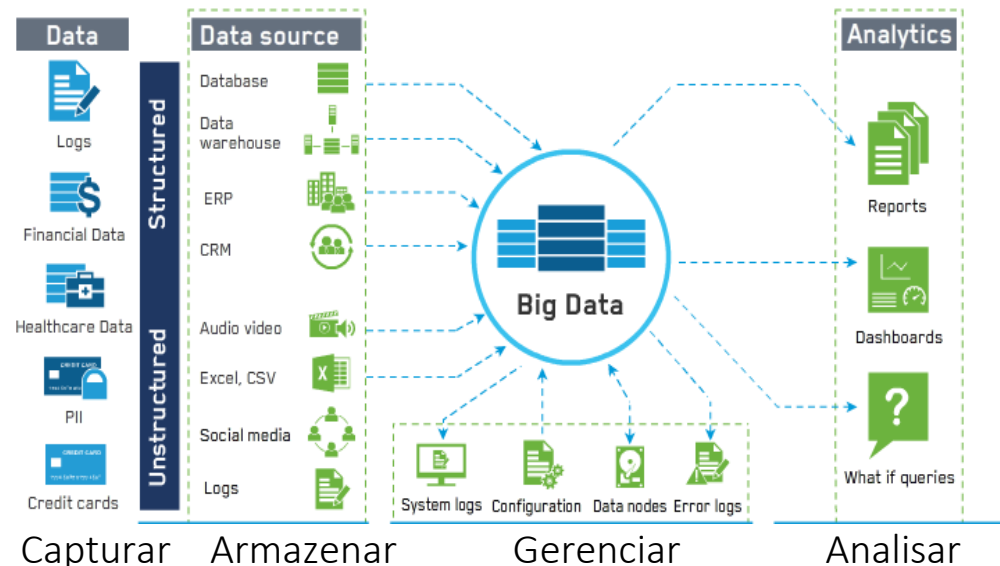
Data

Logs

Financial Data

Healthcare Data

CREDIT CARD

PII

CREDIT CARD

Credit cards

Structured

Unstructured

Data source

Database

Data warehouse

ERP

CRM

Audio video

Excel, CSV

Social media

Logs

Big Data

System logs

Configuration

Data nodes

Error logs

Analytics

Reports

Dashboards

?

What if queries

Capturar Armazenar Gerenciar Analisar